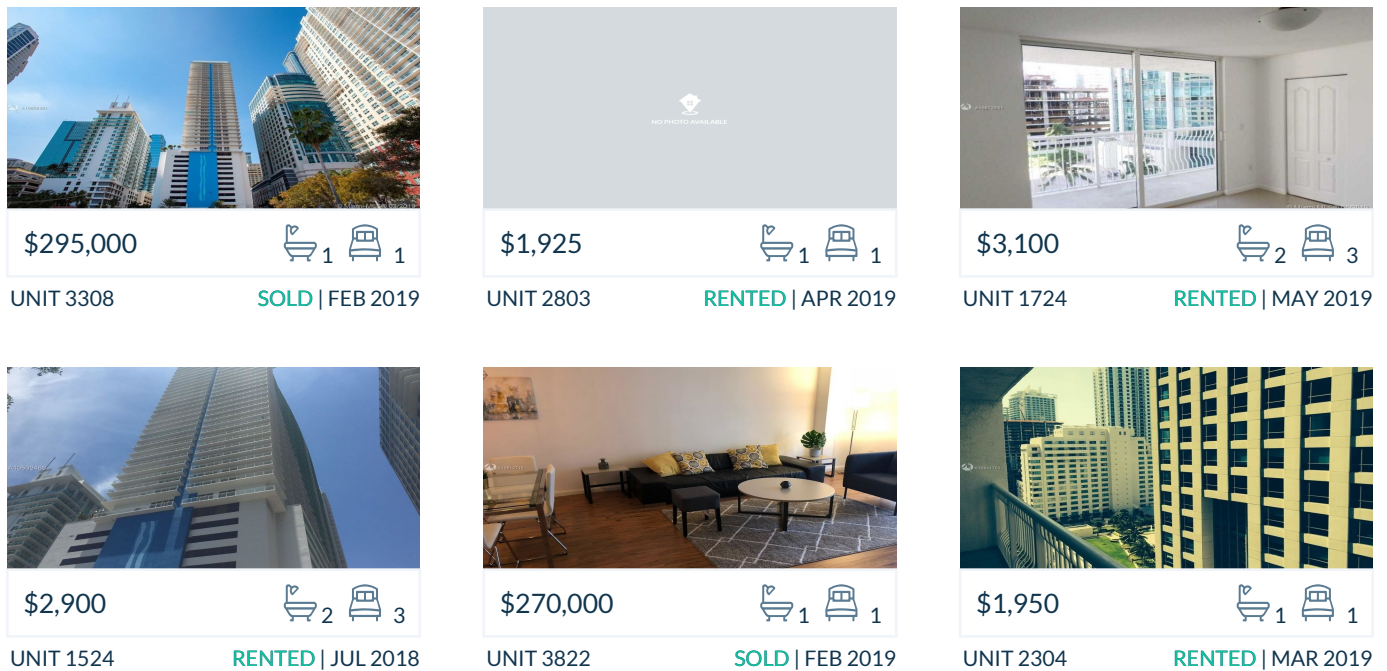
$295,000 1 1
UNIT 3308 SOLD | FEB 2019

NO PHOTO AVAILABLE
$1,925 1 1
UNIT 2803 RENTED | APR 2019

$3,100 2 3
UNIT 1724 RENTED | MAY 2019

$2,900 2 3
UNIT 1524 RENTED | JUL 2018

$270,000 1 1
UNIT 3822 SOLD | FEB 2019

$1,950 1 1
UNIT 2304 RENTED | MAR 2019